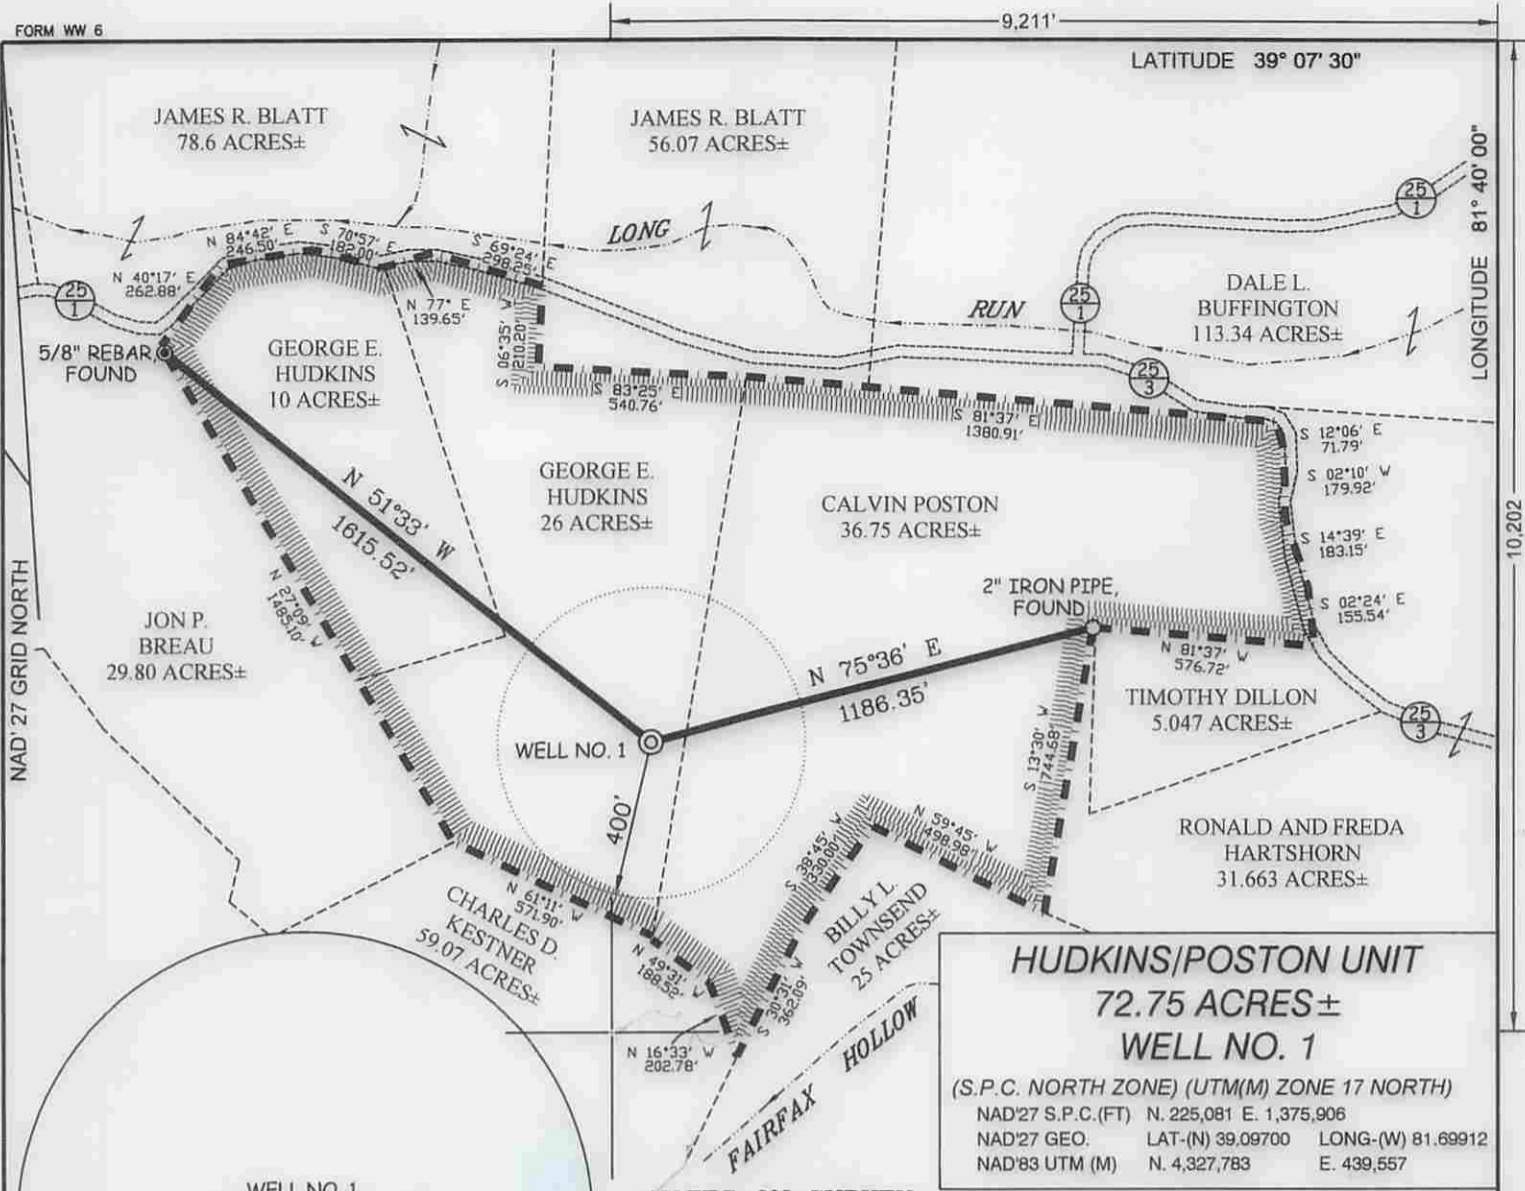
FORM WW 6

9,211'

LATITUDE 39° 07' 30"

LONGITUDE 81° 40' 00"

10,202'

JAMES R. BLATT
78.6 ACRES±

JAMES R. BLATT
56.07 ACRES±

LONG

RUN

DALE L.
BUFFINGTON
113.34 ACRES±

25
1

25
1

25
1

25
3

25
3

N 84°42' E
246.50'

S 70°57' E
182.00'

S 69°24' E
298.25'

N 40°17' E
262.88'

N 77° E
139.65'

S 06°35' W
210.20'

S 83°25' E
540.76'

S 81°37' E
1380.91'

S 12°06' E
71.79'

S 02°10' W
179.92'

S 14°39' E
183.15'

S 02°24' E
155.54'

5/8" REBAR
FOUND

GEORGE E.
HUDKINS
10 ACRES±

GEORGE E.
HUDKINS
26 ACRES±

CALVIN POSTON
36.75 ACRES±

N 51°33' W
1615.52'

N 27°09' W
1485.10'

JON P.
BREAU
29.80 ACRES±

NAD' 27 GRID NORTH

2" IRON PIPE,
FOUND

N 75°36' E
1186.35'

N 81°37' W
576.72'

TIMOTHY DILLON
5.047 ACRES±

WELL NO. 1

400'

S 13°30' W
744.58'

N 59°45' W
498.98'

RONALD AND FREDA
HARTSHORN
31.663 ACRES±

N 61°11' W
571.90'

CHARLES D.
KESTNER
59.07 ACRES±

N 49°31' W
188.52'

S 38°45' W
330.00'

S 30°31' W
362.09'

BILLY L.
TOWNSEND
25 ACRES±

N 16°33' W
202.78'

FAIRFAX HOLLOW

HUDKINS/POSTON UNIT
72.75 ACRES±
WELL NO. 1
(S.P.C. NORTH ZONE) (UTM(M) ZONE 17 NORTH)
NAD'27 S.P.C.(FT) N. 225,081 E. 1,375,906
NAD'27 GEO. LAT-(N) 39.09700 LONG-(W) 81.69912
NAD'83 UTM (M) N. 4,327,783 E. 439,557

WELL NO. 1